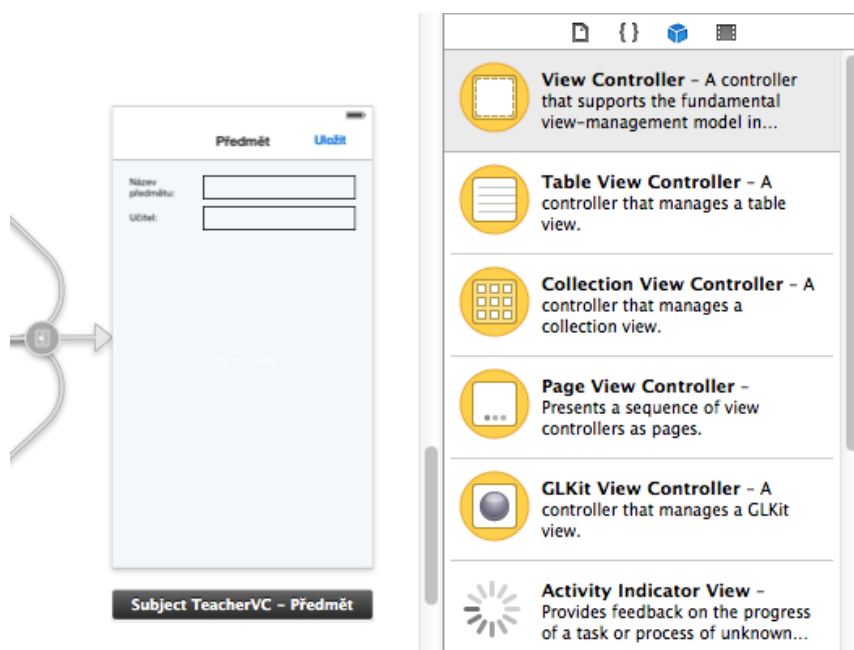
Předmět
Uložit

Název předmětu:

Učitel:

Subject TeacherVC - Předmět

{ }

**View Controller** - A controller that supports the fundamental view-management model in...

**Table View Controller** - A controller that manages a table view.

**Collection View Controller** - A controller that manages a collection view.

**Page View Controller** - Presents a sequence of view controllers as pages.

**GLKit View Controller** - A controller that manages a GLKit view.

**Activity Indicator View** - Provides feedback on the progress of a task or process of unknown...